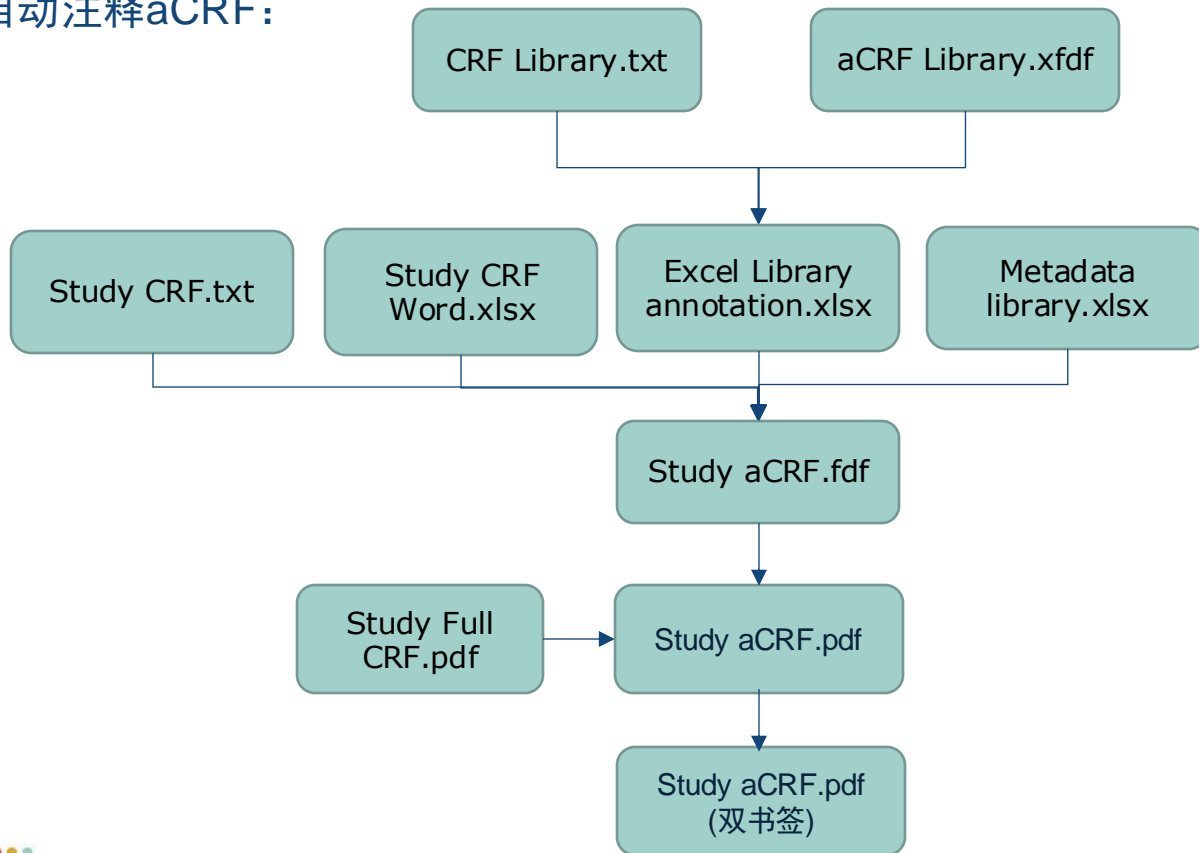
自动注释aCRF:

CRF Library.txt

aCRF Library.xfdf

Study CRF.txt

Study CRF Word.xlsx

Excel Library annotation.xlsx

Metadata library.xlsx

Study aCRF.fdf

Study Full CRF.pdf

Study aCRF.pdf

Study aCRF.pdf (双书签)